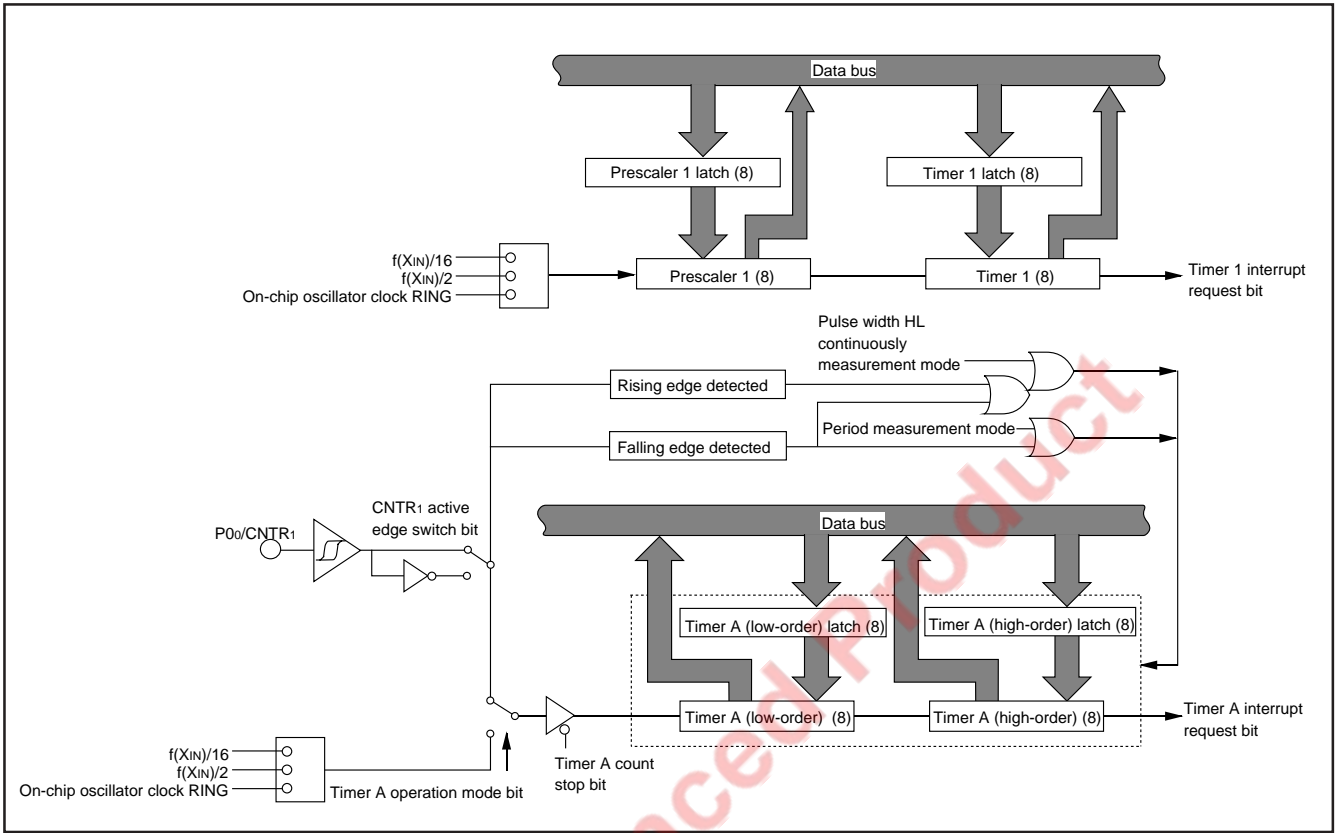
Data bus

Prescaler 1 latch (8)

Timer 1 latch (8)

f(XIN)/16
f(XIN)/2
On-chip oscillator clock RING

Prescaler 1 (8)

Timer 1 (8)

Timer 1 interrupt request bit

Pulse width HL continuously measurement mode

Rising edge detected

Period measurement mode

Falling edge detected

P00/CNTR1

CNTR1 active edge switch bit

Data bus

Timer A (low-order) latch (8)

Timer A (high-order) latch (8)

Timer A (low-order) (8)

Timer A (high-order) (8)

Timer A interrupt request bit

f(XIN)/16
f(XIN)/2
On-chip oscillator clock RING

Timer A operation mode bit

Timer A count stop bit

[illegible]ced Product